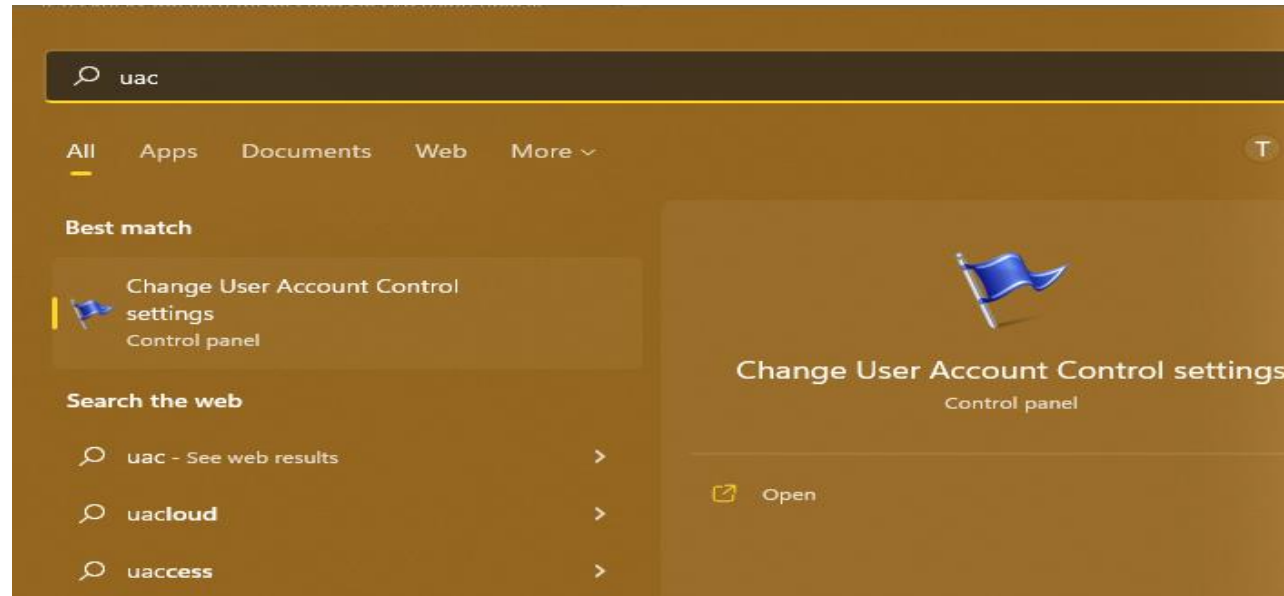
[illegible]

uac

All Apps Documents Web More

T

Best match

Change User Account Control settings
Control panel

Search the web

uac - See web results

uacloud

uaccess

Change User Account Control settings
Control panel

Open